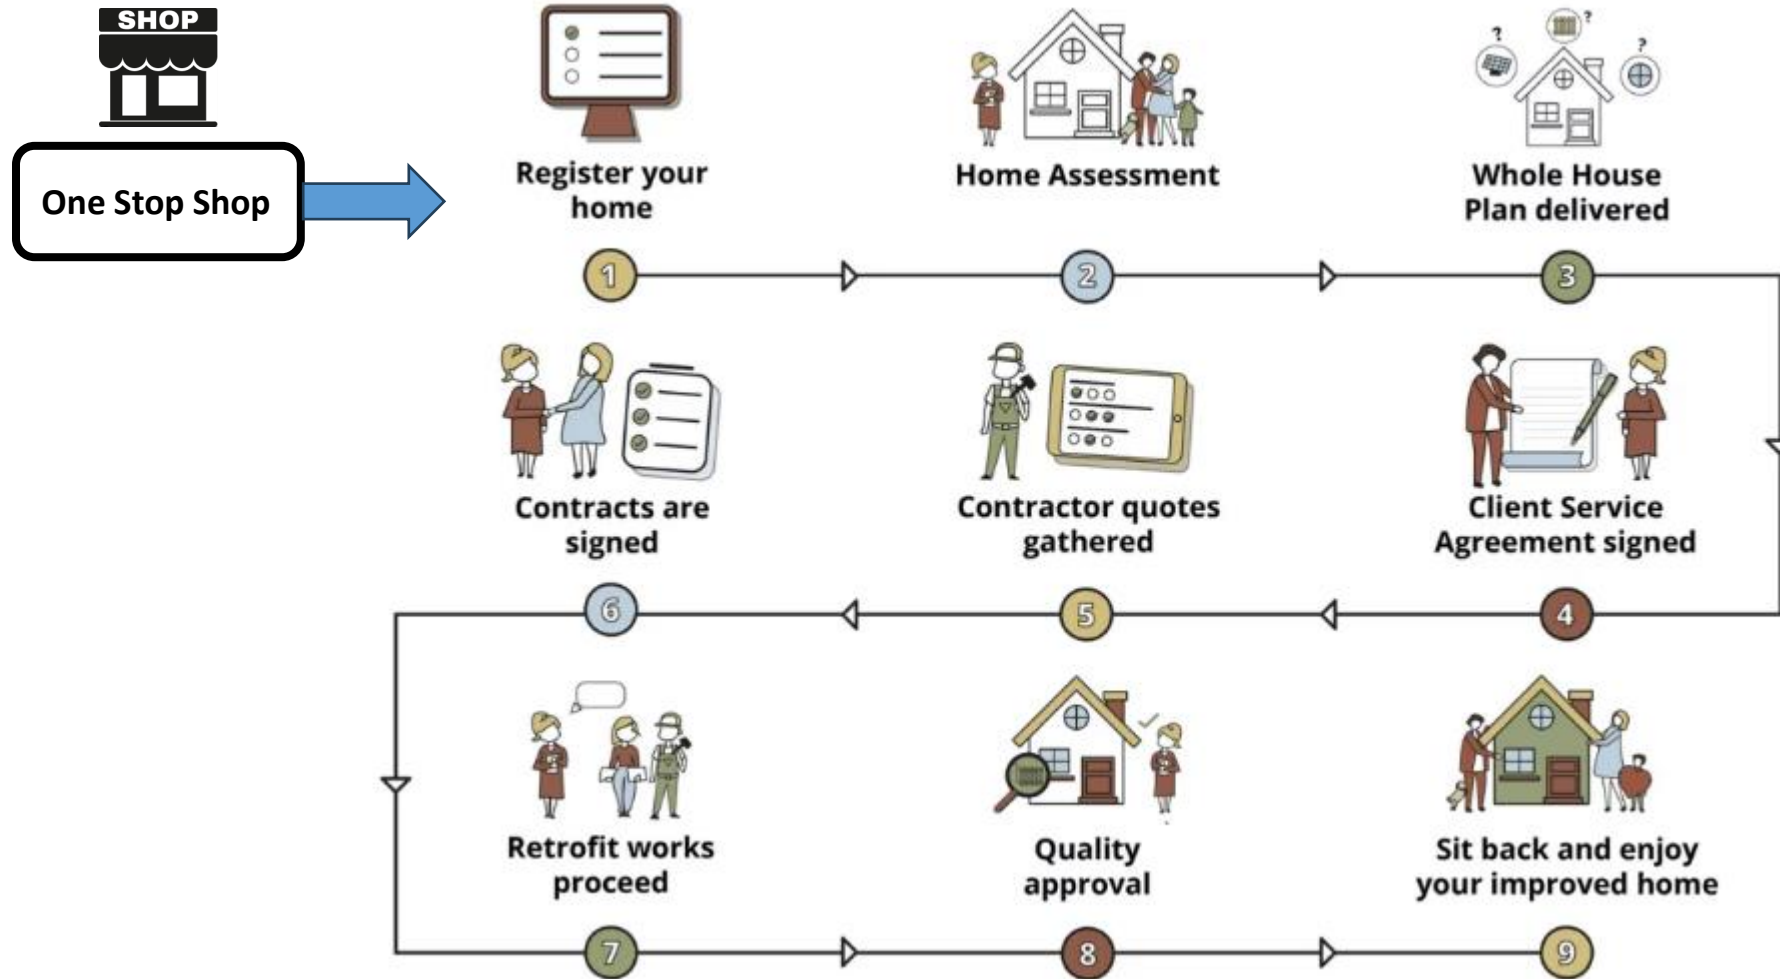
SHOP

One Stop Shop

Register your home

1

Home Assessment

2

Whole House Plan delivered

3

Contracts are signed

6

Contractor quotes gathered

5

Client Service Agreement signed

4

Retrofit works proceed

7

Quality approval

8

Sit back and enjoy your improved home

9